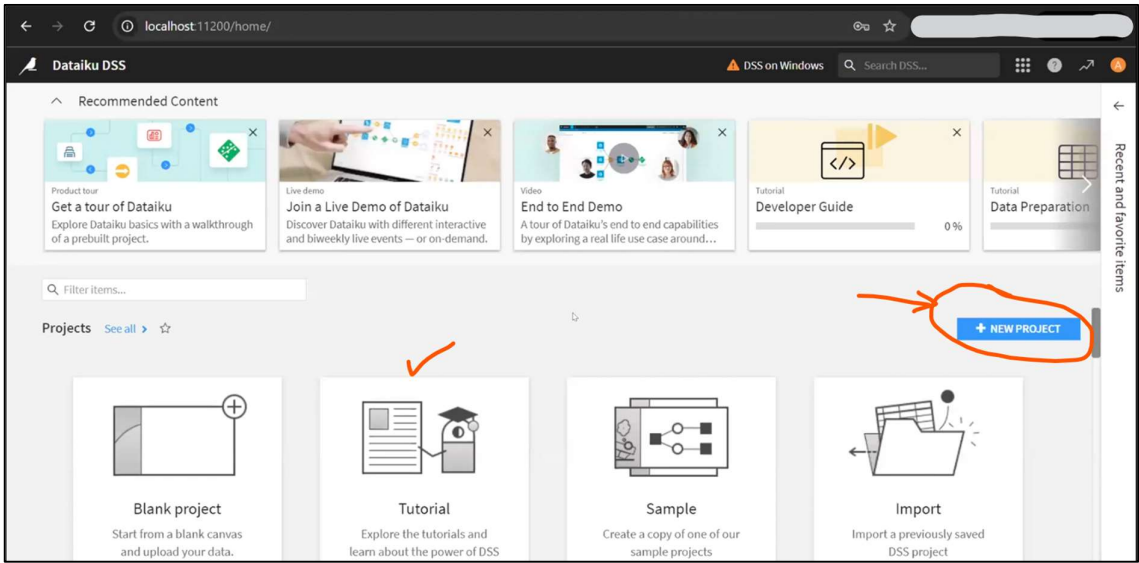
localhost:11200/home/

Dataiku DSS

DSS on Windows

Search DSS...

A

Recommended Content

Product tour
Get a tour of Dataiku
Explore Dataiku basics with a walkthrough of a prebuilt project.

Live demo
Join a Live Demo of Dataiku
Discover Dataiku with different interactive and biweekly live events — or on-demand.

Video
End to End Demo
A tour of Dataiku's end to end capabilities by exploring a real life use case around...

Tutorial
Developer Guide
0 %

Tutorial
Data Preparation

Recent and favorite items

Filter items...

Projects See all

+ NEW PROJECT

Blank project
Start from a blank canvas and upload your data.

Tutorial
Explore the tutorials and learn about the power of DSS

Sample
Create a copy of one of our sample projects

Import
Import a previously saved DSS project